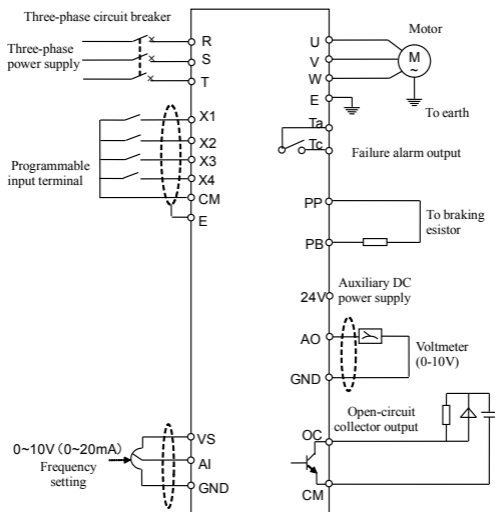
Three-phase circuit breaker
Three-phase power supply
R
S
T
X1
X2
X3
X4
CM
E
Programmable input terminal
U
V
W
E
Motor
M
To earth
Ta
Tc
Failure alarm output
PP
PB
To braking esistor
24V
Auxiliary DC power supply
AO
GND
Voltmeter (0-10V)
Open-circuit collector output
OC
CM
0~10V（0~20mA）
Frequency setting
VS
AI
GND